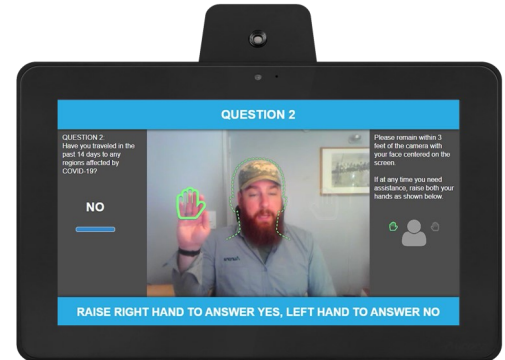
QUESTION 2

QUESTION 2:
Have you traveled in the past 14 days to any regions affected by COVID-19?

NO

Please remain within 3 feet of the camera with your face centered on the screen.

If at any time you need assistance, raise both your hands as shown below.

RAISE RIGHT HAND TO ANSWER YES, LEFT HAND TO ANSWER NO